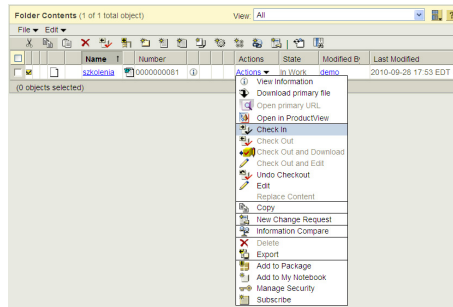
Folder Contents (1 of 1 total object)

View: All

File ▾ Edit ▾

| | | | Name | Number | | Actions | State | Modified By | Last Modified |
|---|---|---|---|---|---|---|---|---|---|
| | | | szkolenia | 0000000081 | | Actions ▾ | In Work | demo | 2010-09-28 17:53 EDT |

(0 objects selected)

View Information
Download primary file
Open primary URL
Open in ProductView
Check In
Check Out
Check Out and Download
Check Out and Edit
Undo Checkout
Edit
Replace Content
Copy
New Change Request
Information Compare
Delete
Export
Add to Package
Add to My Notebook
Manage Security
Subscribe